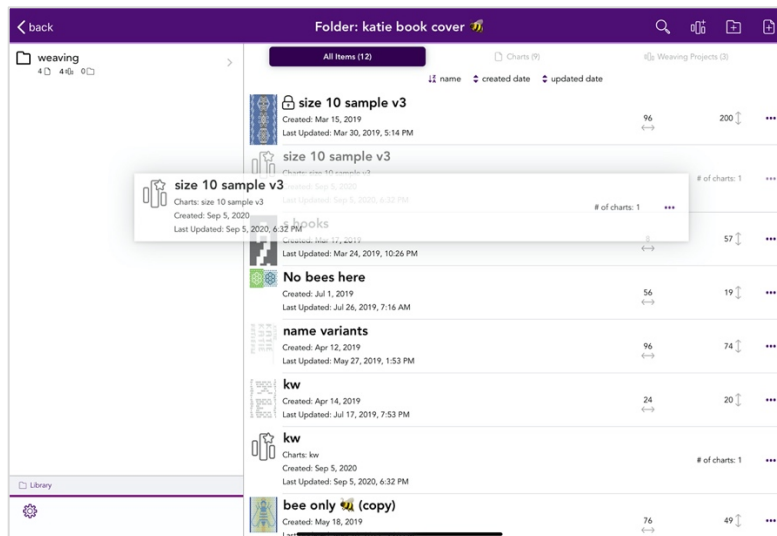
back

Folder: katie book cover 🐝

weaving
4 4 0

All Items (12)
Charts (9)
Weaving Projects (3)

name
created date
updated date

size 10 sample v3
Created: Mar 15, 2019
Last Updated: Mar 30, 2019, 5:14 PM
96
200

size 10 sample v3
Charts: size 10 sample v3
Created: Sep 5, 2020
Last Updated: Sep 5, 2020, 6:32 PM
# of charts: 1

size 10 sample v3
Charts: size 10 sample v3
Created: Sep 5, 2020
Last Updated: Sep 5, 2020, 6:32 PM
# of charts: 1

s books
Created: Mar 17, 2019
Last Updated: Mar 24, 2019, 10:26 PM
57

No bees here
Created: Jul 1, 2019
Last Updated: Jul 26, 2019, 7:16 AM
56
19

name variants
Created: Apr 12, 2019
Last Updated: May 27, 2019, 1:53 PM
96
74

kw
Created: Apr 14, 2019
Last Updated: Jul 17, 2019, 7:53 PM
24
20

kw
Charts: kw
Created: Sep 5, 2020
Last Updated: Sep 5, 2020, 6:32 PM
# of charts: 1

Library

bee only 🐝 (copy)
Created: May 18, 2019
76
49